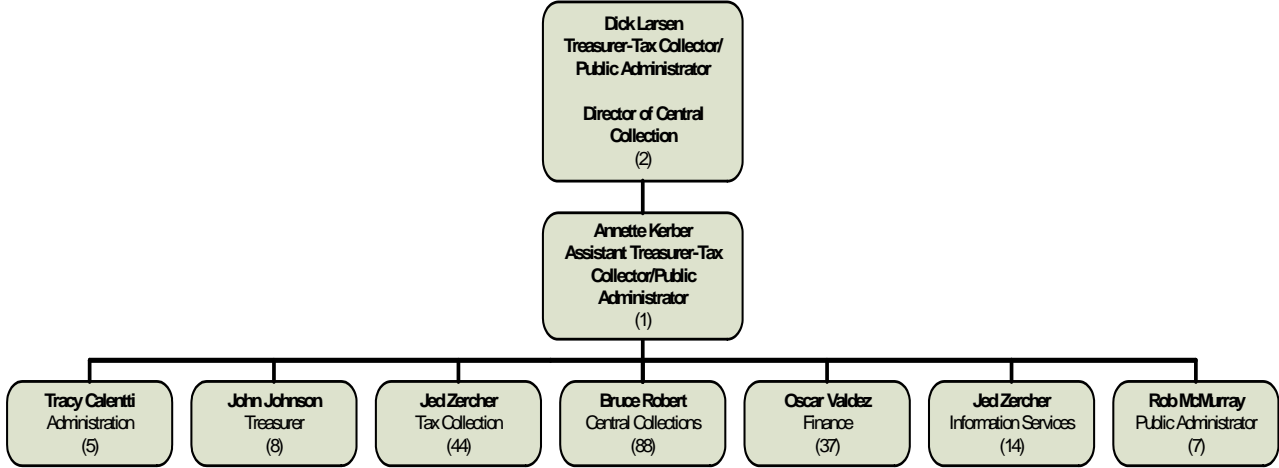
Dick Larsen
Treasurer-Tax Collector/
Public Administrator

Director of Central Collection
(2)

Annette Kerber
Assistant Treasurer-Tax Collector/Public Administrator
(1)

Tracy Calentti
Administration
(5)

John Johnson
Treasurer
(8)

Jed Zercher
Tax Collection
(44)

Bruce Robert
Central Collections
(88)

Oscar Valdez
Finance
(37)

Jed Zercher
Information Services
(14)

Rob McMurray
Public Administrator
(7)